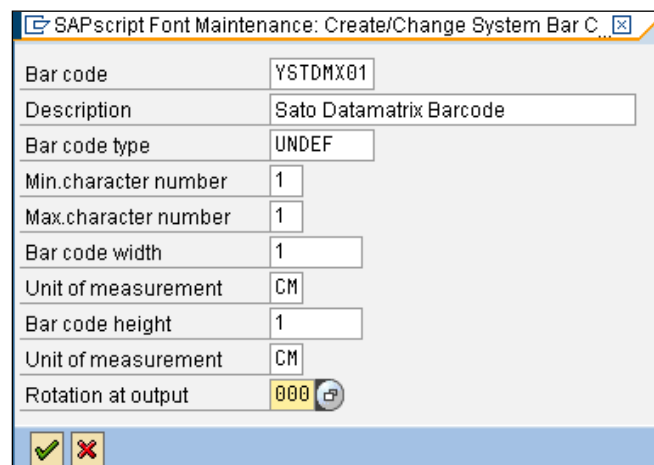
SAPscript Font Maintenance: Create/Change System Bar C...

Bar code YSTDMX01
Description Sato Datamatrix Barcode
Bar code type UNDEF
Min.character number 1
Max.character number 1
Bar code width 1
Unit of measurement CM
Bar code height 1
Unit of measurement CM
Rotation at output 000